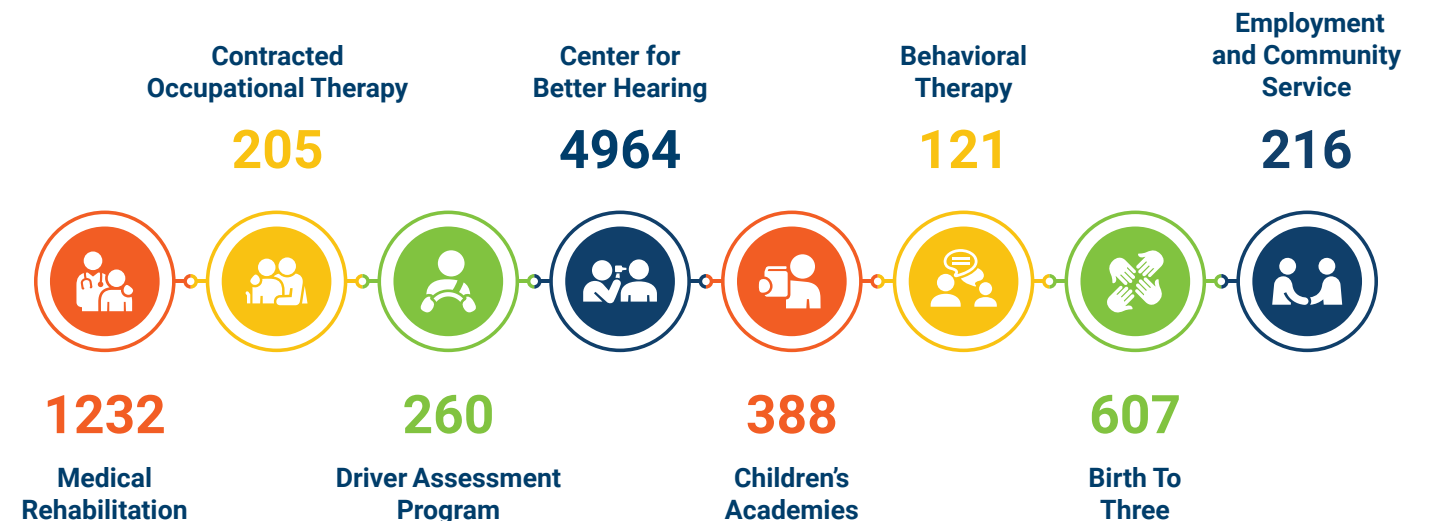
Contracted Occupational Therapy

205

Center for Better Hearing

4964

Behavioral Therapy

121

Employment and Community Service

216

1232

Medical Rehabilitation

260

Driver Assessment Program

388

Children’s Academies

607

Birth To Three